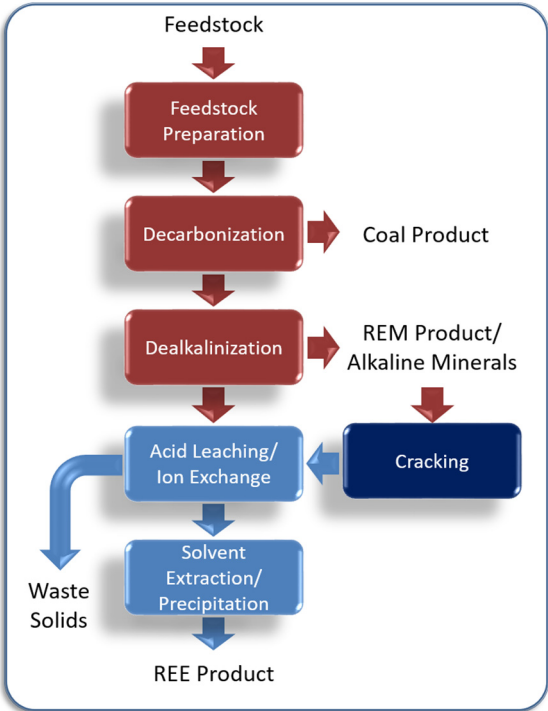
Feedstock

Feedstock Preparation

Decarbonization

Coal Product

Dealkalinization

REM Product/ Alkaline Minerals

Acid Leaching/ Ion Exchange

Cracking

Waste Solids

Solvent Extraction/ Precipitation

REE Product